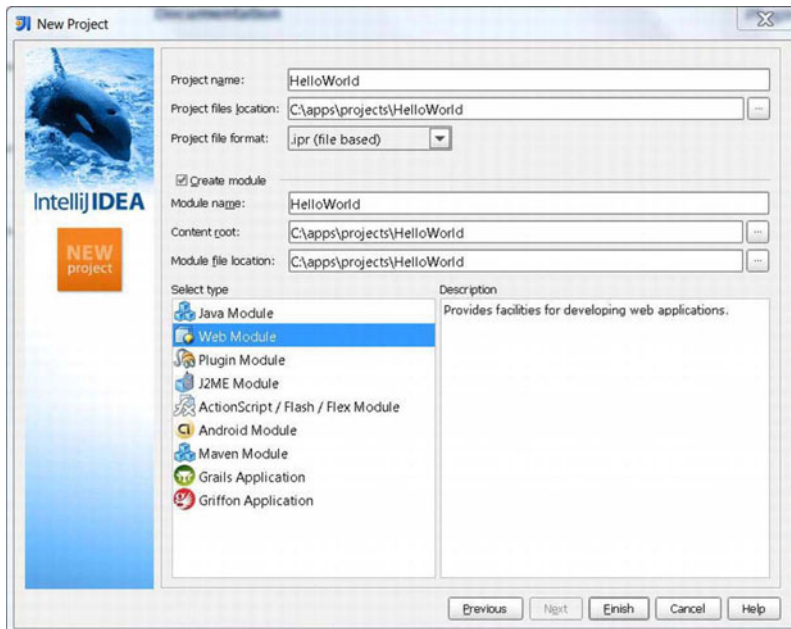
New Project

IntelliJ IDEA

NEW project

Project name: HelloWorld

Project files location: C:\apps\projects\HelloWorld ...

Project file format: .ipr (file based)

Create module

Module name: HelloWorld

Content root: C:\apps\projects\HelloWorld ...

Module file location: C:\apps\projects\HelloWorld ...

Select type

Java Module
Web Module
Plugin Module
J2ME Module
ActionScript / Flash / Flex Module
Android Module
Maven Module
Grails Application
Griffon Application

Description

Provides facilities for developing web applications.

Previous | Next | Finish | Cancel | Help